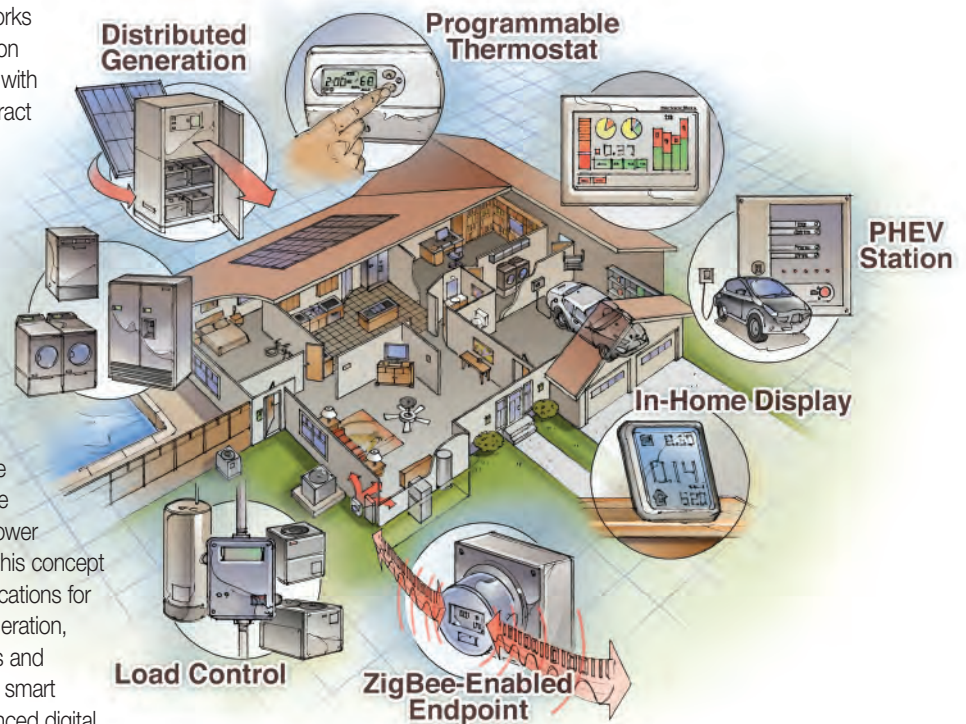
orks
on
with
ract

e
e
ower
his concept
cations for
eration,
s and
smart
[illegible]

Distributed Generation

Programmable Thermostat

2:00 68

0.37

PHEV Station

In-Home Display

0.14

Load Control

ZigBee-Enabled Endpoint